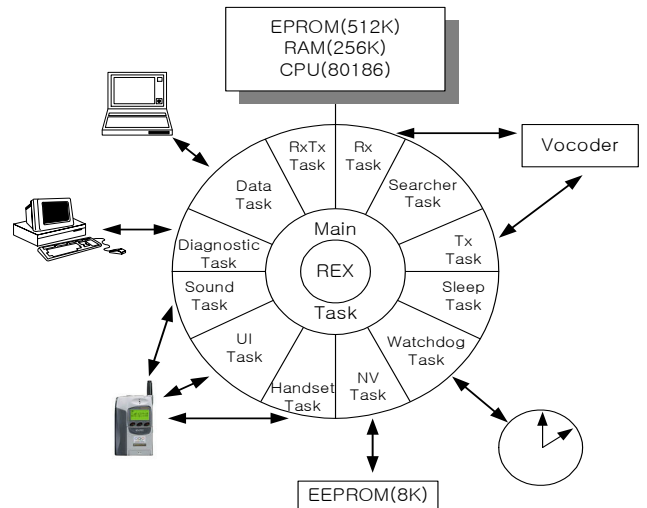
EPROM(512K)
RAM(256K)
CPU(80186)

Vocoder

RxTx Task

Rx Task

Data Task

Searcher Task

Main

Diagnostic Task

Tx Task

REX

Sound Task

Sleep Task

Task

UI Task

Watchdog Task

Handset Task

NV Task

EEPROM(8K)